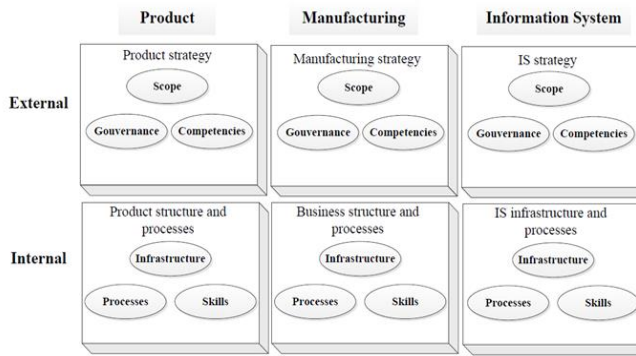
| | Product | Manufacturing | Information System |
|---|---|---|---|
| External | Product strategy<br>Scope<br>Gouvernance<br>Competencies | Manufacturing strategy<br>Scope<br>Gouvernance<br>Competencies | IS strategy<br>Scope<br>Gouvernance<br>Competencies |
| Internal | Product structure and processes<br>Infrastructure<br>Processes<br>Skills | Business structure and processes<br>Infrastructure<br>Processes<br>Skills | IS infrastructure and processes<br>Infrastructure<br>Processes<br>Skills |